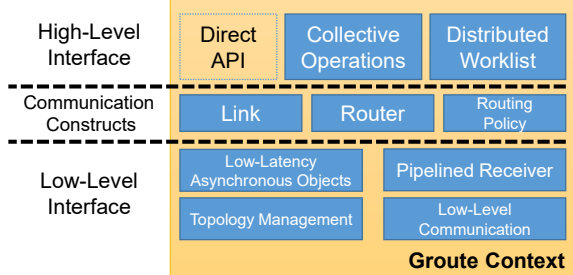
High-Level Interface

Direct API

Collective Operations

Distributed Worklist

Communication Constructs

Link

Router

Routing Policy

Low-Level Interface

Low-Latency Asynchronous Objects

Pipelined Receiver

Topology Management

Low-Level Communication

Groute Context